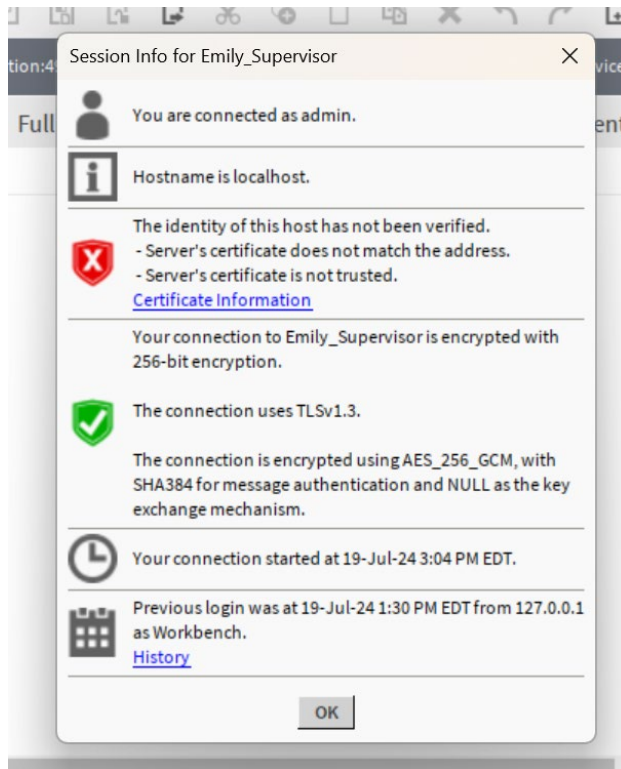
tion:4

Full

vice

ent

Session Info for Emily_Supervisor

×

You are connected as admin.

Hostname is localhost.

The identity of this host has not been verified.
- Server's certificate does not match the address.
- Server's certificate is not trusted.
Certificate Information

Your connection to Emily_Supervisor is encrypted with 256-bit encryption.

The connection uses TLSv1.3.

The connection is encrypted using AES_256_GCM, with SHA384 for message authentication and NULL as the key exchange mechanism.

Your connection started at 19-Jul-24 3:04 PM EDT.

Previous login was at 19-Jul-24 1:30 PM EDT from 127.0.0.1 as Workbench.
History

OK